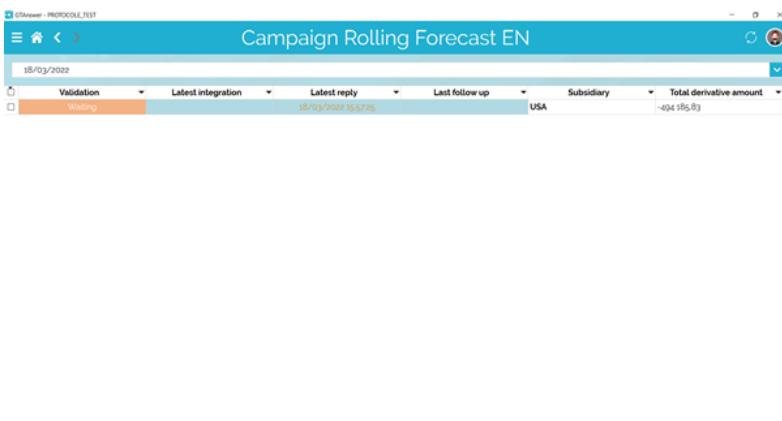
GTAnswer - PROTOCOLE_TEST

Campaign Rolling Forecast EN

18/03/2022

| | Validation | Latest integration | Latest reply | Last follow up | Subsidiary | Total derivative amount |
|---|---|---|---|---|---|---|
| | Waiting | | 18/03/2022 15:57:25 | | USA | -494 185,83 |